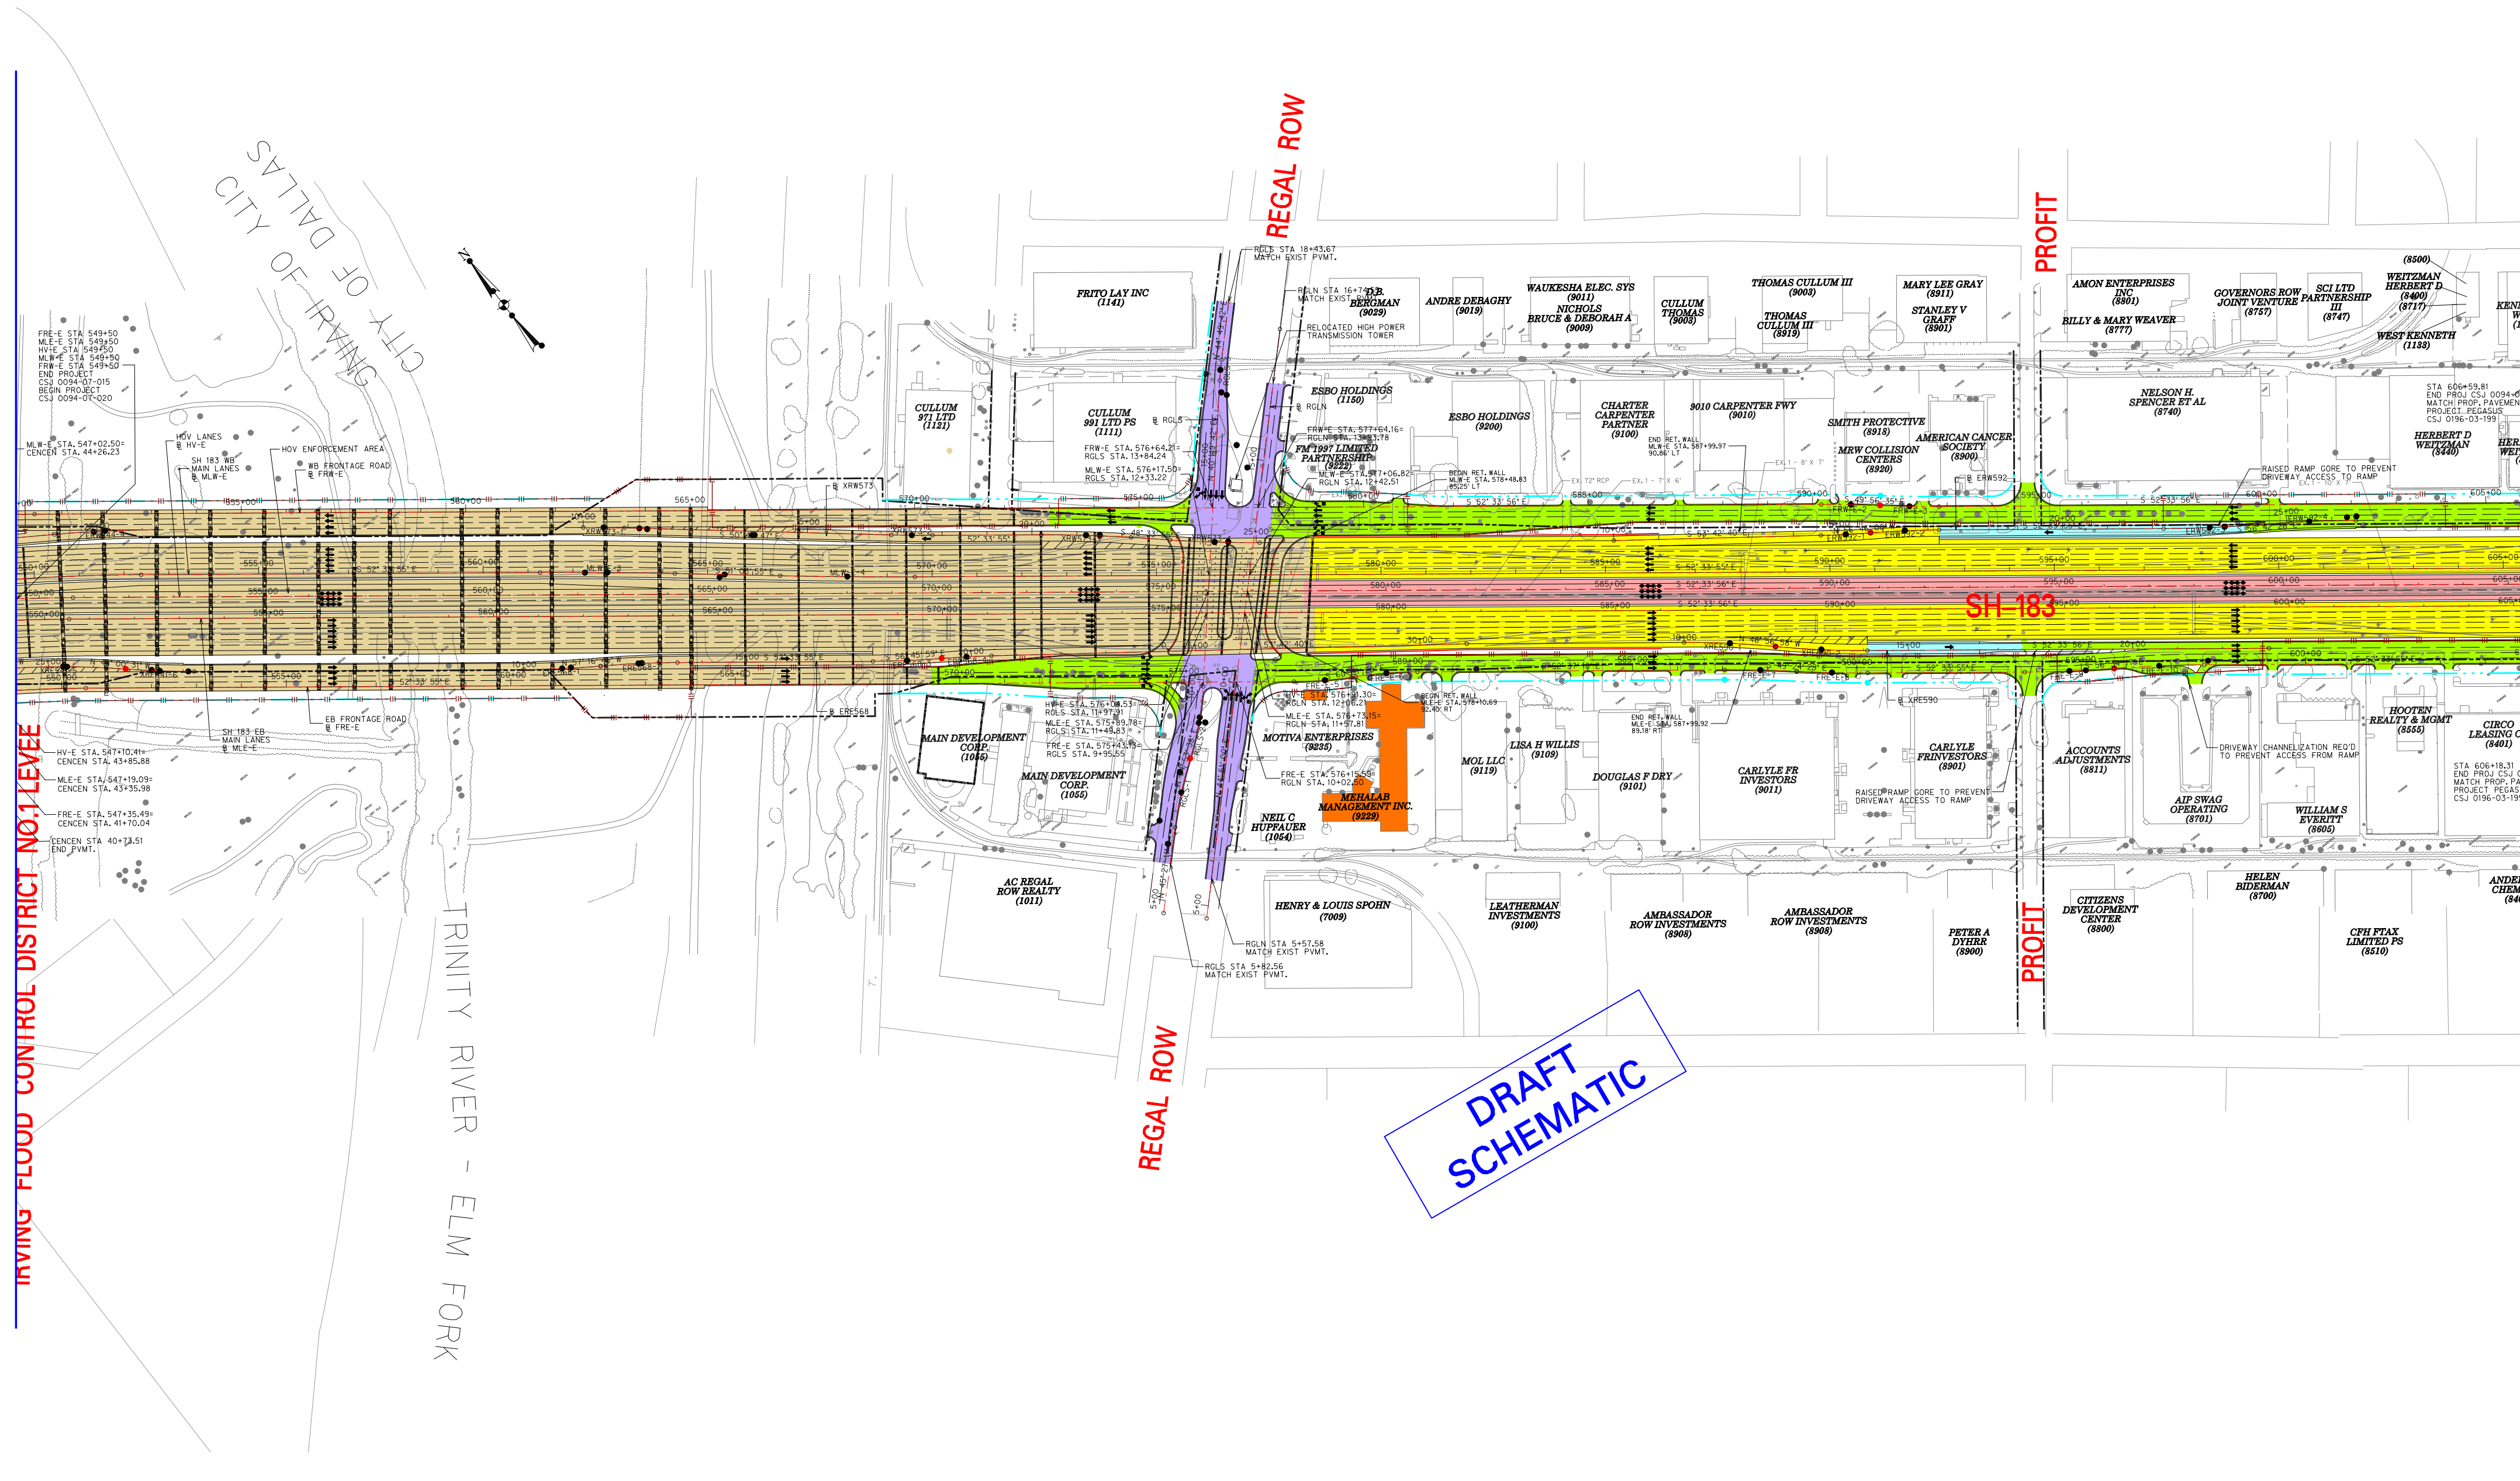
CITY OF DALLAS
CITY OF IRVING

REGAL ROW

PROFIT

FRE-E STA 549+50
MLE-E STA 549+50
HV-E STA 549+50
MLW-E STA 549+50
FRW-E STA 549+50
END PROJECT
CSJ 0094-07-015
BEGIN PROJECT
CSJ 0094-07-020

MLW-E STA. 547+02.50=
CENCEN STA. 44+26.23

HOV LANES
℄ HV-E

SH 183 WB
MAIN LANES
℄ MLW-E

HOV ENFORCEMENT AREA

WB FRONTAGE ROAD
℄ FRW-E

℄ XRW573

RGLS STA 18+43.67
MATCH EXIST PVMT.

RGLN STA 16+74.80
MATCH EXIST PVMT.

RELOCATED HIGH POWER
TRANSMISSION TOWER

FRITO LAY INC
(1141)

D.B. BERGMAN
(9029)

ANDRE DEBAGHY
(9019)

WAUKESHA ELEC. SYS
(9011)
NICHOLS
BRUCE & DEBORAH A
(9009)

CULLUM THOMAS
(9003)

THOMAS CULLUM III
(9003)
THOMAS CULLUM III
(8919)

MARY LEE GRAY
(8911)
STANLEY V GRAFF
(8901)

AMON ENTERPRISES INC
(8801)
BILLY & MARY WEAVER
(8777)

GOVERNORS ROW JOINT VENTURE
(8757)

SCI LTD PARTNERSHIP III
(8747)

(8500)
WEITZMAN HERBERT D
(8400)
(8717)

WEST KENNETH
(1133)

CULLUM 971 LTD
(1121)

CULLUM 991 LTD PS
(1111)

℄ RGLS

FRW-E STA. 576+64.21=
RGLS STA. 13+84.24

MLW-E STA. 576+17.50=
RGLS STA. 12+33.22

ESBO HOLDINGS
(1150)

℄ RGLN

FRW-E STA. 577+64.16=
RGLN STA. 13+83.78

FM 1997 LIMITED PARTNERSHIP
(9222)

MLW-E STA. 577+06.82=
RGLN STA. 12+42.51

ESBO HOLDINGS
(9200)

BEGIN RET. WALL
MLW-E STA. 578+48.83
85.25' LT

CHARTER CARPENTER PARTNER
(9100)

END RET. WALL
MLW-E STA. 587+99.97
90.86' LT

9010 CARPENTER FWY
(9010)

SMITH PROTECTIVE
(8918)

MRW COLLISION CENTERS
(8920)

AMERICAN CANCER SOCIETY
(8900)

℄ ERW592

NELSON H. SPENCER ET AL
(8740)

RAISED RAMP GORE TO PREVENT
DRIVEWAY ACCESS TO RAMP

STA 606+59.81
END PROJ CSJ 0094-0
MATCH PROP. PAVEMEN
PROJECT PEGASUS
CSJ 0196-03-199

HERBERT D WEITZMAN
(8440)

SH-183

565+00
570+00
575+00
580+00
585+00
590+00
595+00
600+00
605+00
555+00
560+00
550+00

S 52° 33' 55" E
S 52° 33' 56" E

MAIN DEVELOPMENT CORP.
(1055)

MAIN DEVELOPMENT CORP.
(1055)

HV-E STA. 576+04.53=
RGLS STA. 11+97.91

MLE-E STA. 575+89.78=
RGLS STA. 11+49.83

FRE-E STA. 575+43.13=
RGLS STA. 9+95.55

FRE-E STA. 576+91.30=
RGLN STA. 12+06.21

MLE-E STA. 576+73.15=
RGLN STA. 11+97.81

MOTIVA ENTERPRISES
(9235)

FRE-E STA. 576+15.59=
RGLN STA. 10+02.50

BEGIN RET. WALL
MLE-E STA. 578+10.69
92.40' RT

MEHALAB MANAGEMENT INC.
(9229)

NEIL C HUPFAUER
(1054)

MOL LLC
(9119)

LISA H WILLIS
(9109)

END RET. WALL
MLE-E STA. 587+99.92
89.18' RT

DOUGLAS F DRY
(9101)

CARLYLE FR INVESTORS
(9011)

CARLYLE FRINVESTORS
(8901)

RAISED RAMP GORE TO PREVENT
DRIVEWAY ACCESS TO RAMP

℄ XRE590

ACCOUNTS ADJUSTMENTS
(8811)

DRIVEWAY CHANNELIZATION REQ'D
TO PREVENT ACCESS FROM RAMP

AIP SWAG OPERATING
(8701)

WILLIAM S EVERITT
(8605)

HOOTEN REALTY & MGMT
(8555)

CIRCO LEASING C
(8401)

STA 606+18.31
END PROJ CSJ C
MATCH PROP. PA
PROJECT PEGAS
CSJ 0196-03-19

EB FRONTAGE ROAD
℄ FRE-E

SH 183 EB
MAIN LANES
℄ MLE-E

℄ ERF568

HV-E STA. 547+10.41=
CENCEN STA. 43+85.88

MLE-E STA. 547+19.09=
CENCEN STA. 43+35.98

FRE-E STA. 547+35.49=
CENCEN STA. 41+70.04

CENCEN STA 40+73.51
END PVMT.

AC REGAL ROW REALTY
(1011)

HENRY & LOUIS SPOHN
(7009)

LEATHERMAN INVESTMENTS
(9100)

AMBASSADOR ROW INVESTMENTS
(8908)

AMBASSADOR ROW INVESTMENTS
(8908)

PETER A DYHRR
(8900)

CITIZENS DEVELOPMENT CENTER
(8800)

HELEN BIDERMAN
(8700)

CFH FTAX LIMITED PS
(8510)

ANDE CHEM

RGLN STA 5+57.58
MATCH EXIST PVMT.

RGLS STA 5+82.56
MATCH EXIST PVMT.

IRVING FLOOD CONTROL DISTRICT NO.1 LEVEE

TRINITY RIVER - ELM FORK

DRAFT SCHEMATIC